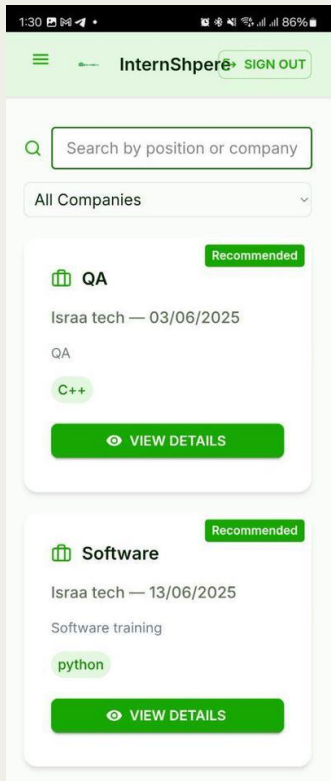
1:30 86%

InternShpere SIGN OUT

Search by position or company

All Companies

Recommended

QA

Israa tech — 03/06/2025

QA

C++

VIEW DETAILS

Recommended

Software

Israa tech — 13/06/2025

Software training

python

VIEW DETAILS